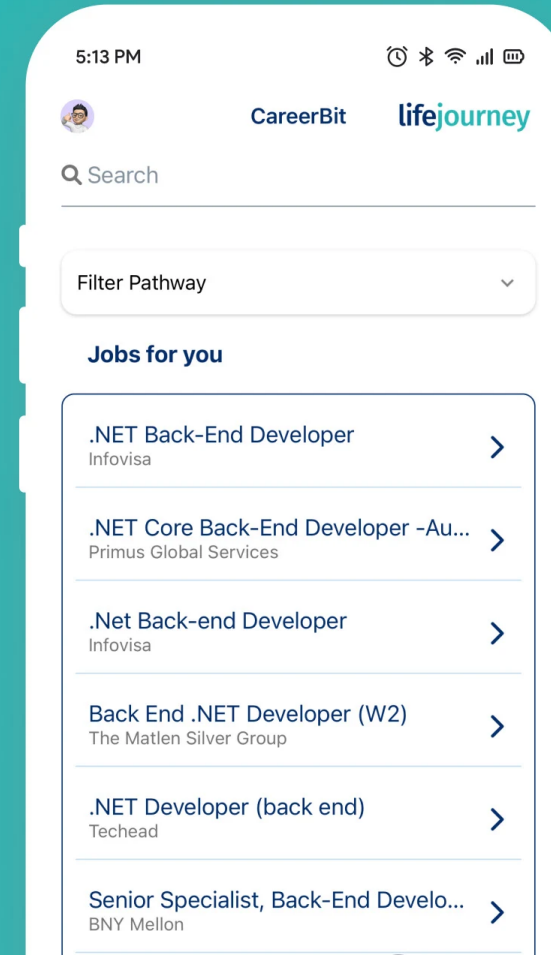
5:13 PM

CareerBit lifejourney

Search

Filter Pathway

Jobs for you

.NET Back-End Developer
Infovisa

.NET Core Back-End Developer -Au...
Primus Global Services

.Net Back-end Developer
Infovisa

Back End .NET Developer (W2)
The Matlen Silver Group

.NET Developer (back end)
Techead

Senior Specialist, Back-End Develo...
BNY Mellon